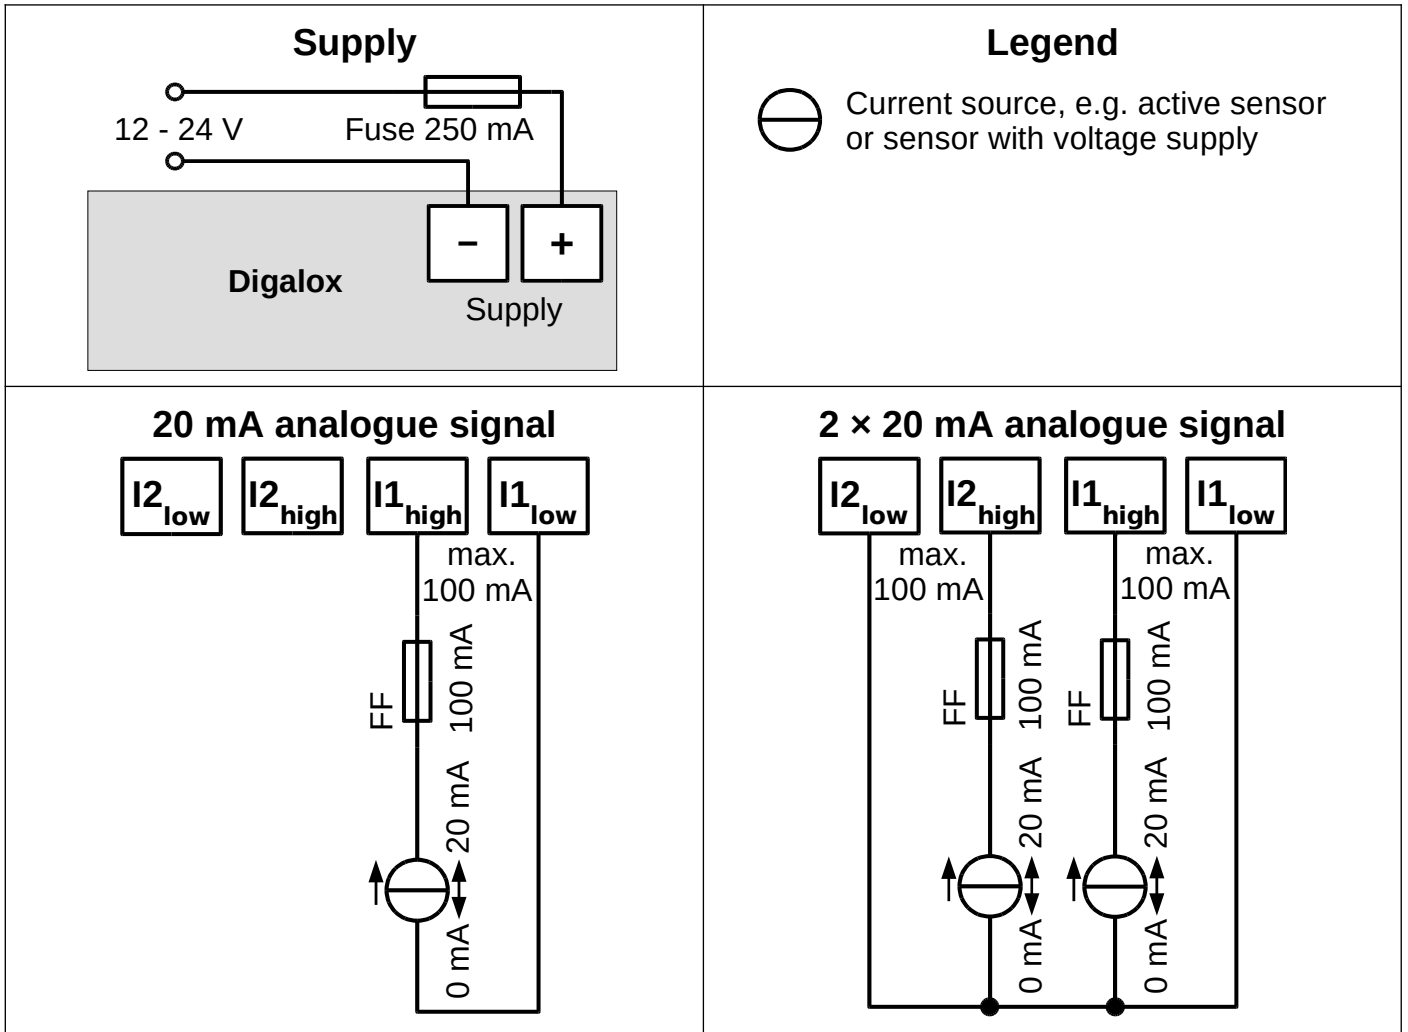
Supply

12 - 24 V

Fuse 250 mA

Digalox

−

+

Supply

Legend

Current source, e.g. active sensor or sensor with voltage supply

20 mA analogue signal

$I2_{low}$ $I2_{high}$ $I1_{high}$ $I1_{low}$

max. 100 mA

FF 100 mA

20 mA

0 mA

2 × 20 mA analogue signal

$I2_{low}$ $I2_{high}$ $I1_{high}$ $I1_{low}$

max. 100 mA

max. 100 mA

FF 100 mA

FF 100 mA

20 mA

0 mA

20 mA

0 mA